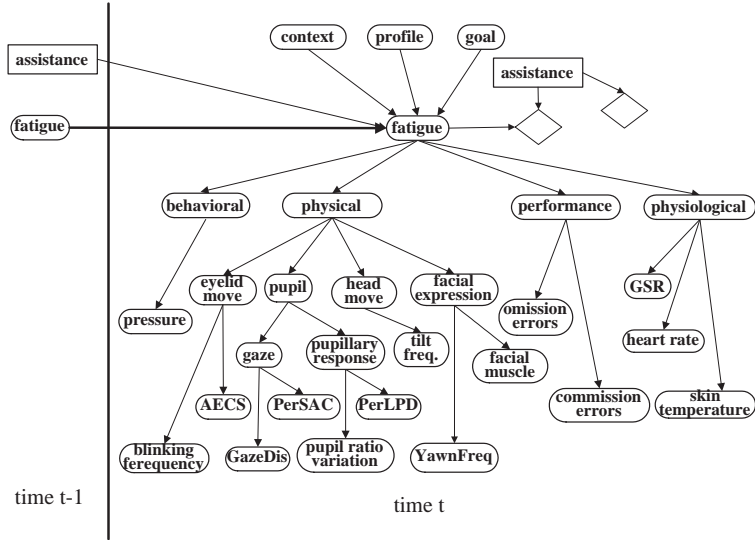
assistance

fatigue

time t-1

context

profile

goal

assistance

fatigue

behavioral

physical

performance

physiological

eyelid move

pupil

head move

facial expression

pressure

omission errors

GSR

heart rate

gaze

pupillary response

tilt freq.

facial muscle

AECS

PerSAC

PerLPD

commission errors

skin temperature

blinking ferequency

GazeDis

pupil ratio variation

YawnFreq

time t